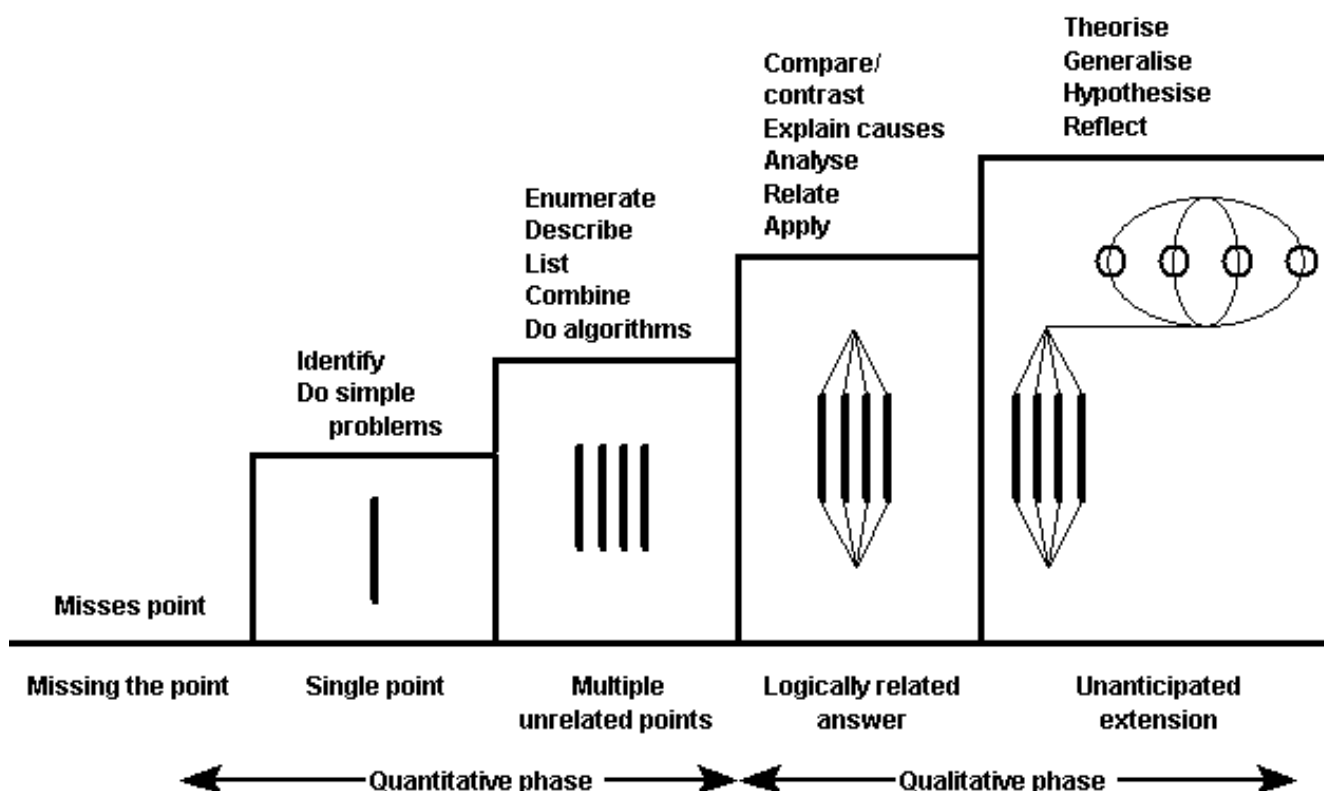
Theorise
Generalise
Hypothesise
Reflect

Compare/
contrast
Explain causes
Analyse
Relate
Apply

Enumerate
Describe
List
Combine
Do algorithms

Identify
Do simple problems

Misses point

Missing the point

Single point

Multiple unrelated points

Logically related answer

Unanticipated extension

Quantitative phase

Qualitative phase